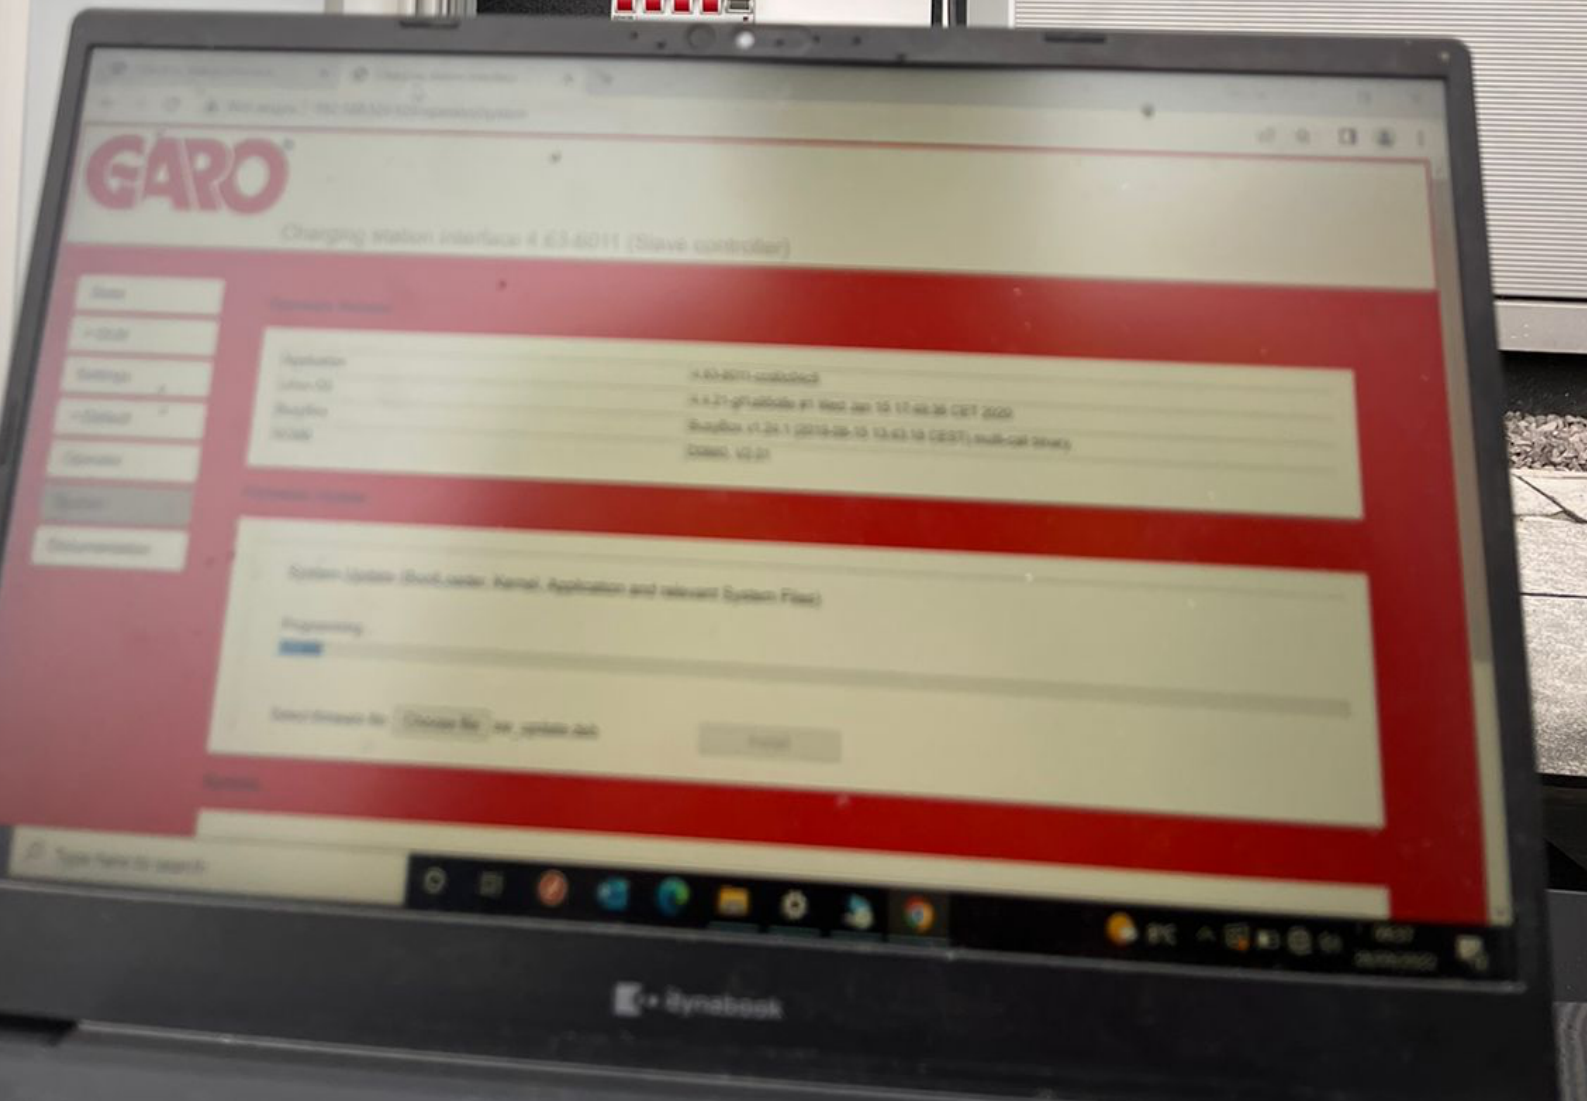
GARO

Charging station interface 4.63-6011 (Slave controller)

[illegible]
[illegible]
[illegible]
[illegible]
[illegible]
System
Documentation

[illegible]

Application
Linux OS
BusyBox
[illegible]

4.63-6011 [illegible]
4.4.21-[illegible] #1 Wed Jan 19 17:48:36 CET 2022
BusyBox v1.24.1 (2019-08-15 13:43:18 CEST) multi-call binary
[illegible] V2.01

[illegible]

System Update (BootLoader, Kernel, Application and relevant System Files)

Programming

Select firmware file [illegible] Choose file sw_update.dat

Install

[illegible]

Type here to search

8°C

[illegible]
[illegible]

dynabook